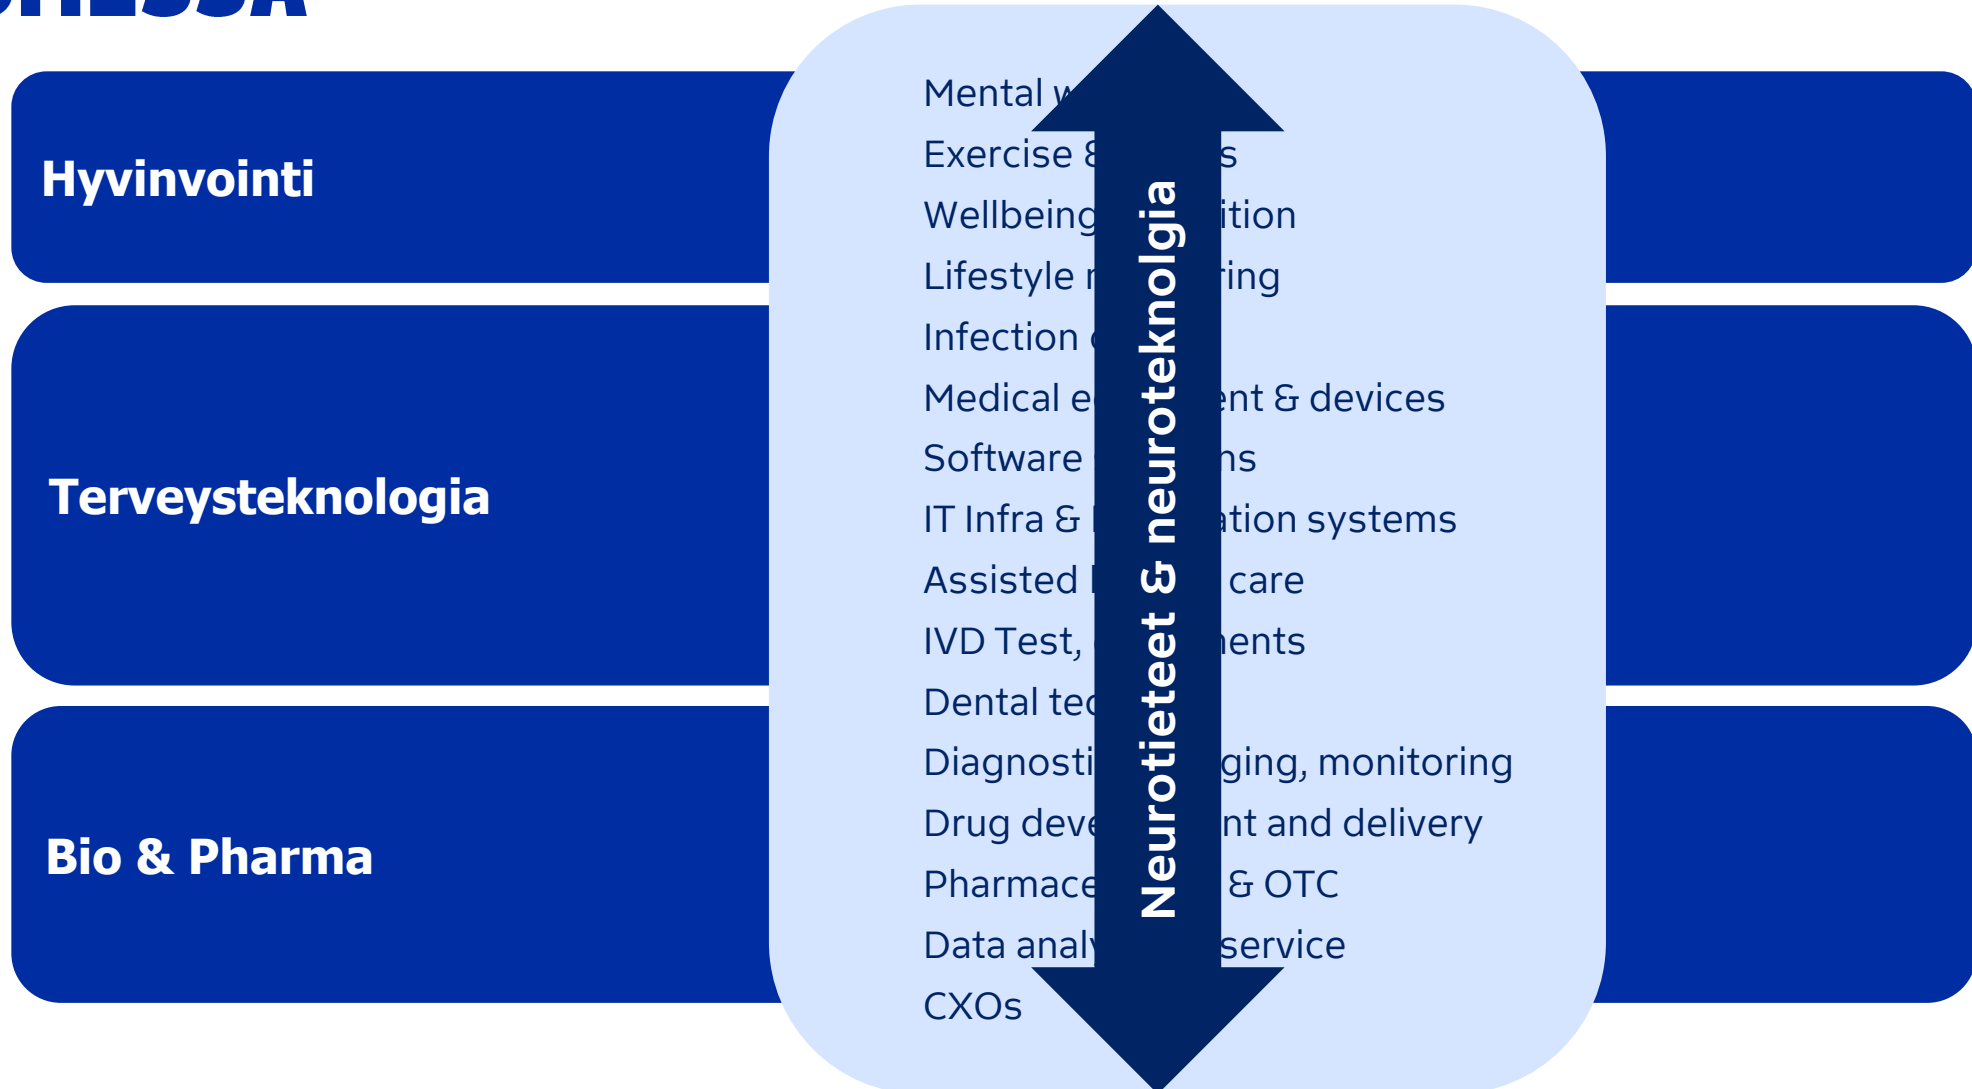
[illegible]

Hyvinvointi

Terveysteknologia

Bio & Pharma

Mental w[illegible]
Exercise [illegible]s
Wellbeing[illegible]ition
Lifestyle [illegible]ring
Infection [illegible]
Medical e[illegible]ent & devices
Software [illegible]ns
IT Infra & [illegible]ation systems
Assisted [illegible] care
IVD Test, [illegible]ents
Dental tec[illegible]
Diagnosti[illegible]ging, monitoring
Drug deve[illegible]nt and delivery
Pharmace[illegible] & OTC
Data analy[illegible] service
CXOs

Neurotieteet & neuroteknologia